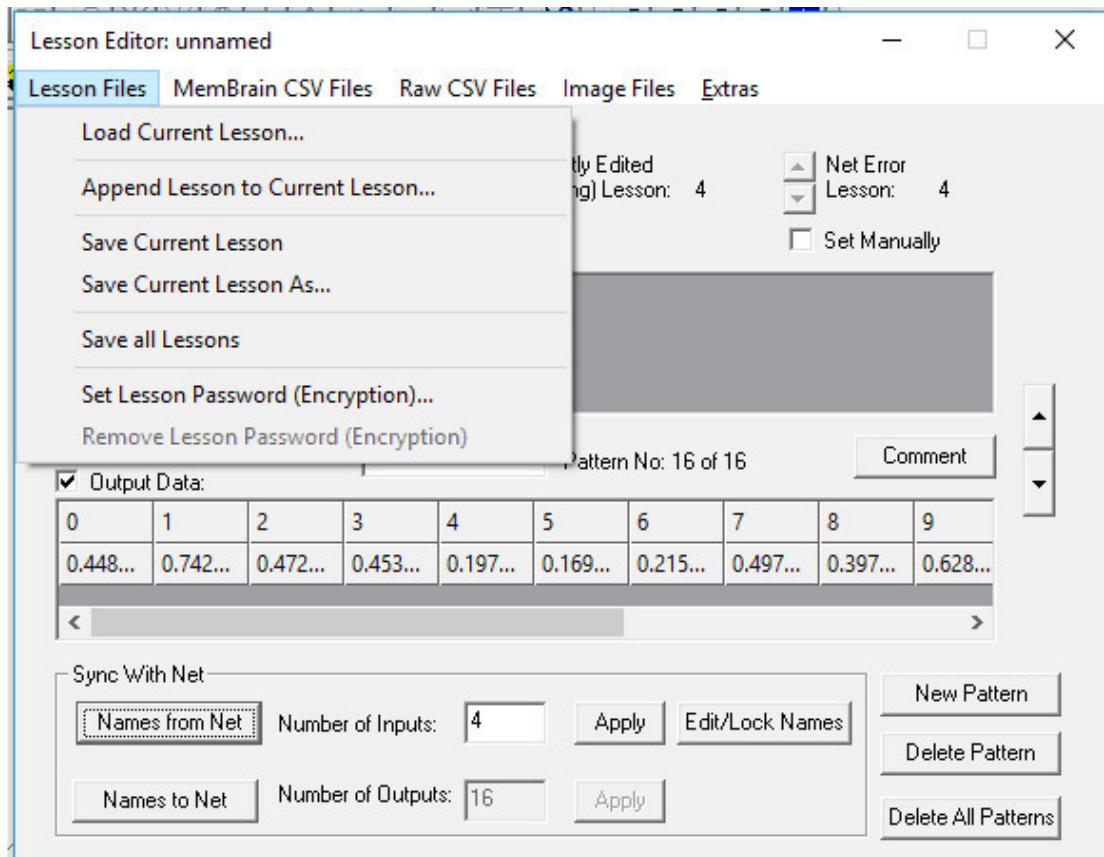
Lesson Editor: unnamed

Lesson Files | MemBrain CSV Files | Raw CSV Files | Image Files | Extras

Load Current Lesson...

Append Lesson to Current Lesson...

Save Current Lesson
Save Current Lesson As...

Save all Lessons

Set Lesson Password (Encryption)...
Remove Lesson Password (Encryption)

tly Edited
ng) Lesson: 4

Net Error
Lesson: 4

Set Manually

Pattern No: 16 of 16

Comment

Output Data:

| 0 | 1 | 2 | 3 | 4 | 5 | 6 | 7 | 8 | 9 |
|---|---|---|---|---|---|---|---|---|---|
| 0.448... | 0.742... | 0.472... | 0.453... | 0.197... | 0.169... | 0.215... | 0.497... | 0.397... | 0.628... |

Sync With Net

Names from Net | Number of Inputs: 4 | Apply | Edit/Lock Names

Names to Net | Number of Outputs: 16 | Apply

New Pattern

Delete Pattern

Delete All Patterns